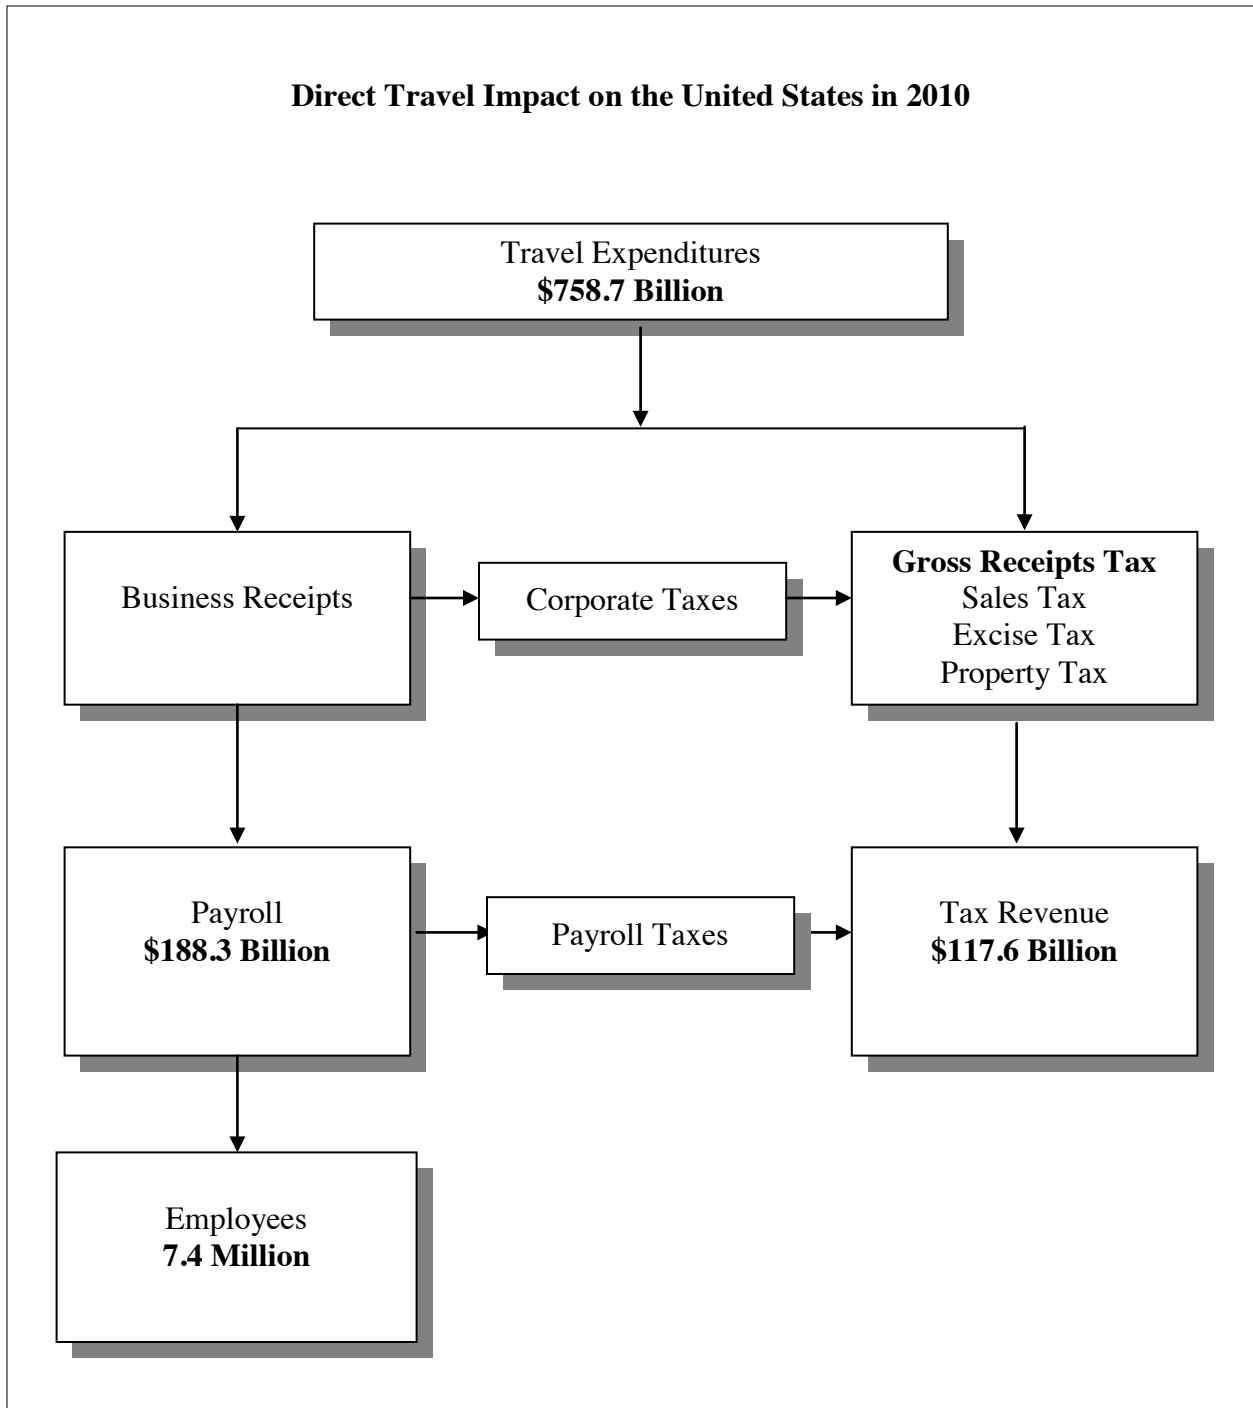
Direct Travel Impact on the United States in 2010

Travel Expenditures
$758.7 Billion

Business Receipts

Corporate Taxes

Gross Receipts Tax
Sales Tax
Excise Tax
Property Tax

Payroll
$188.3 Billion

Payroll Taxes

Tax Revenue
$117.6 Billion

Employees
7.4 Million